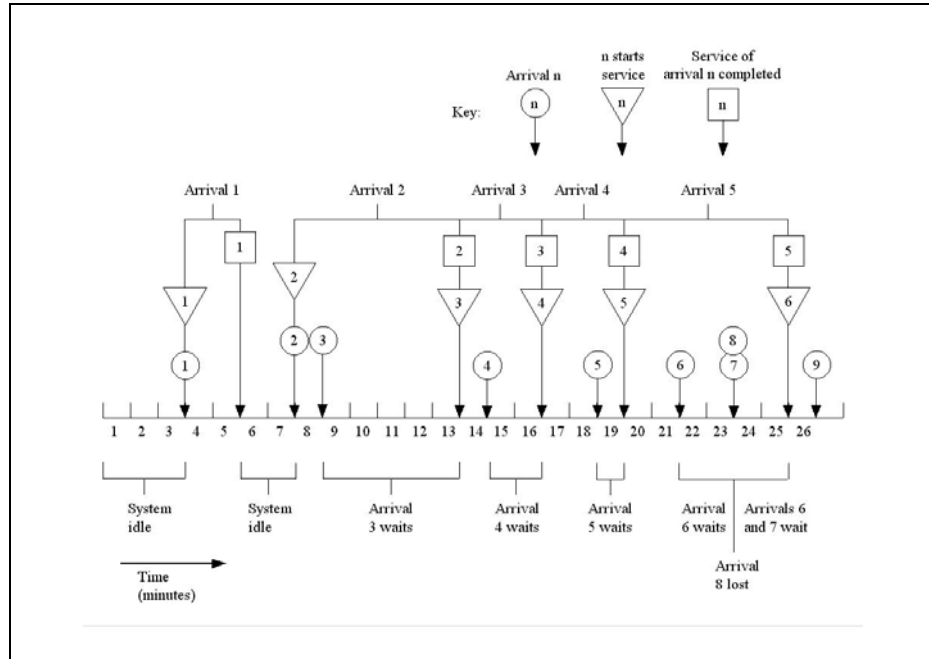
Key:

Arrival n
n

n starts service
n

Service of arrival n completed
n

Arrival 1
Arrival 2
Arrival 3
Arrival 4
Arrival 5

1
1
1
2
2
3
2
3
3
4
4
4
5
5
5
6
8
7
6
9

1 2 3 4 5 6 7 8 9 10 11 12 13 14 15 16 17 18 19 20 21 22 23 24 25 26

System idle

System idle

Arrival 3 waits

Arrival 4 waits

Arrival 5 waits

Arrival 6 waits

Arrivals 6 and 7 wait

Arrival 8 lost

Time (minutes)